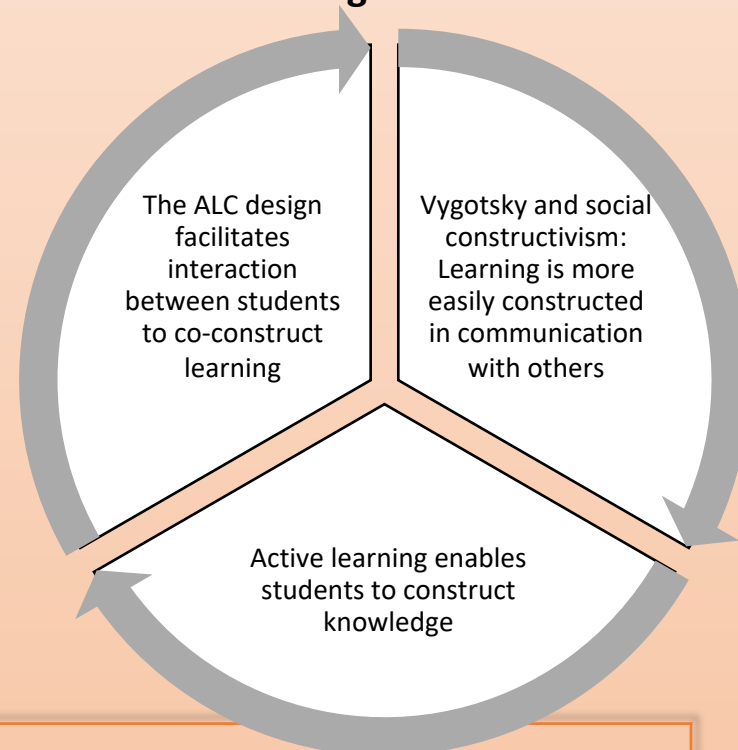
The ALC design facilitates interaction between students to co-construct learning

Vygotsky and social constructivism: Learning is more easily constructed in communication with others

Active learning enables students to construct knowledge